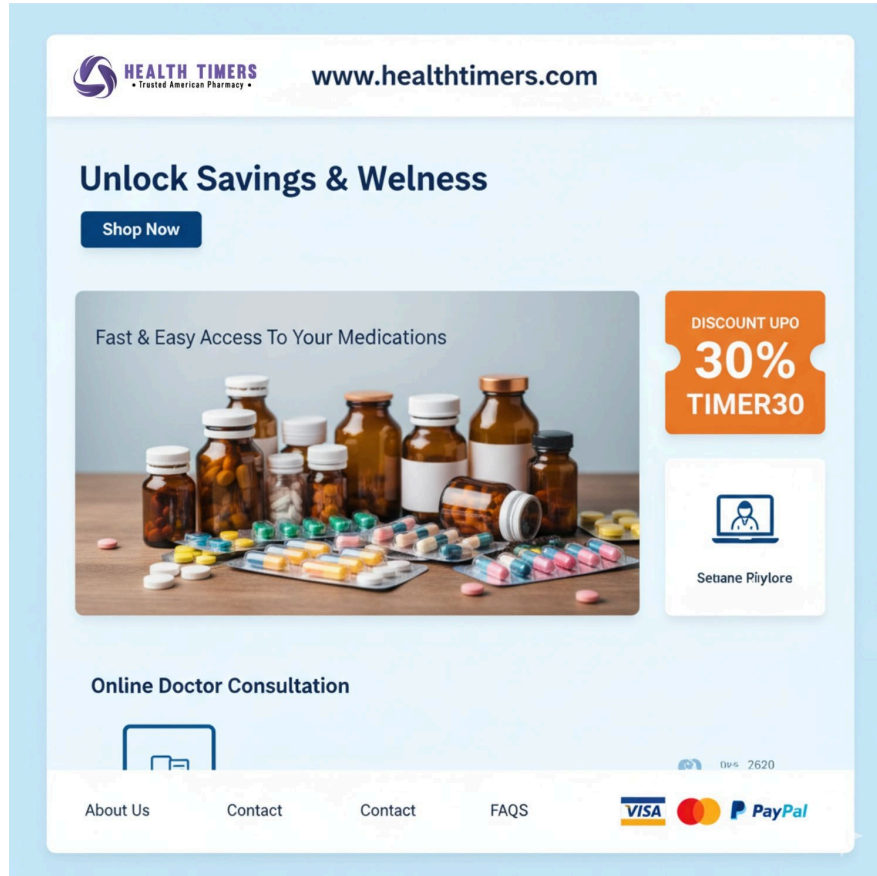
HEALTH TIMERS
• Trusted American Pharmacy •

www.healthtimers.com

Unlock Savings & Welness

Shop Now

Fast & Easy Access To Your Medications

DISCOUNT UPO
30%
TIMER30

Setiane Piiylore

Online Doctor Consultation

Dvs 2620

About Us Contact Contact FAQS

VISA PayPal